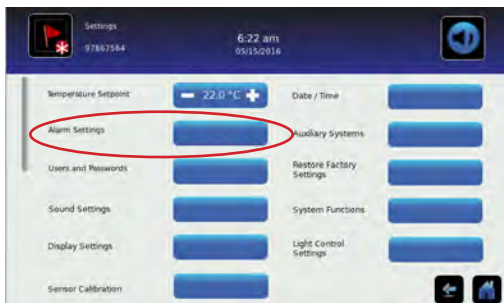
Settings
97867564

6:22 am
05/15/2016

Temperature Setpoint
− 22.0 °C +

Date / Time

Alarm Settings

Auxiliary Systems

Users and Passwords

Restore Factory Settings

Sound Settings

System Functions

Display Settings

Light Control Settings

Sensor Calibration